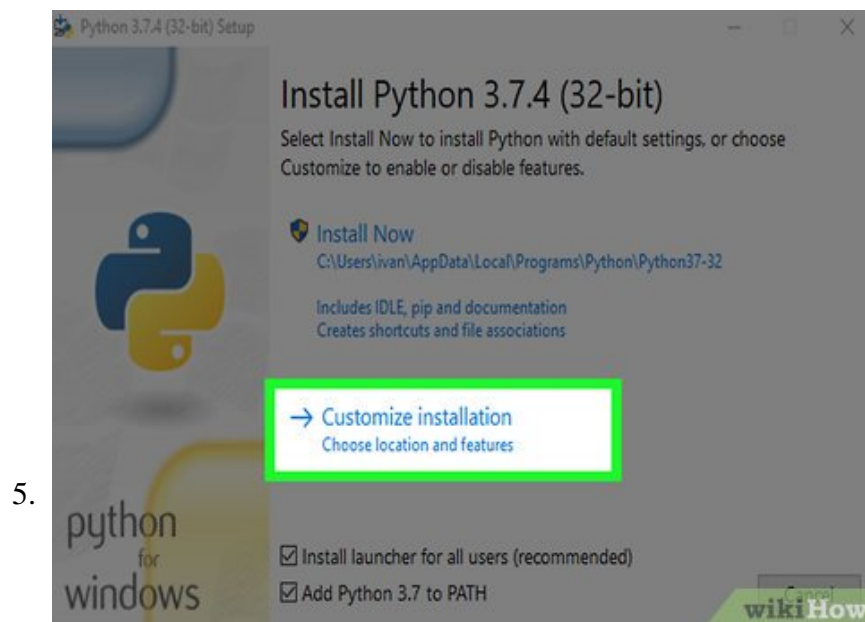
5.

Python 3.7.4 (32-bit) Setup

Install Python 3.7.4 (32-bit)

Select Install Now to install Python with default settings, or choose Customize to enable or disable features.

Install Now
C:\Users\ivan\AppData\Local\Programs\Python\Python37-32

Includes IDLE, pip and documentation
Creates shortcuts and file associations

→ Customize installation
Choose location and features

python
for
windows

☑ Install launcher for all users (recommended)
☑ Add Python 3.7 to PATH

Cancel

wikiHow